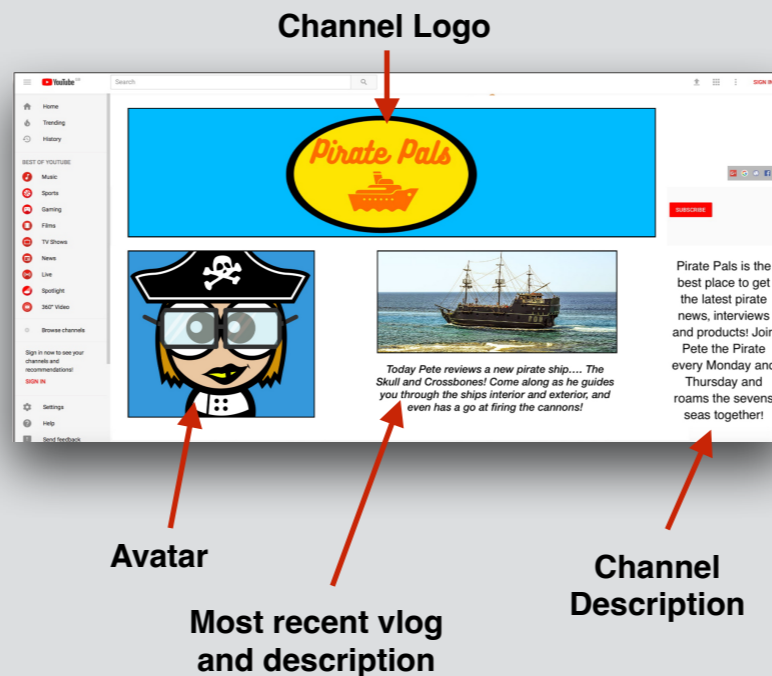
Channel Logo

YouTube GB

Search

SIGN IN

Home
Trending
History

BEST OF YOUTUBE
Music
Sports
Gaming
Films
TV Shows
News
Live
Spotlight
360° Video

Browse channels

Sign in now to see your channels and recommendations!

SIGN IN

Settings
Help
Send feedback

Pirate Pals

SUBSCRIBE

Today Pete reviews a new pirate ship…. The Skull and Crossbones! Come along as he guides you through the ships interior and exterior, and even has a go at firing the cannons!

Pirate Pals is the best place to get the latest pirate news, interviews and products! Join Pete the Pirate every Monday and Thursday and roams the sevens seas together!

Avatar

Most recent vlog and description

Channel Description